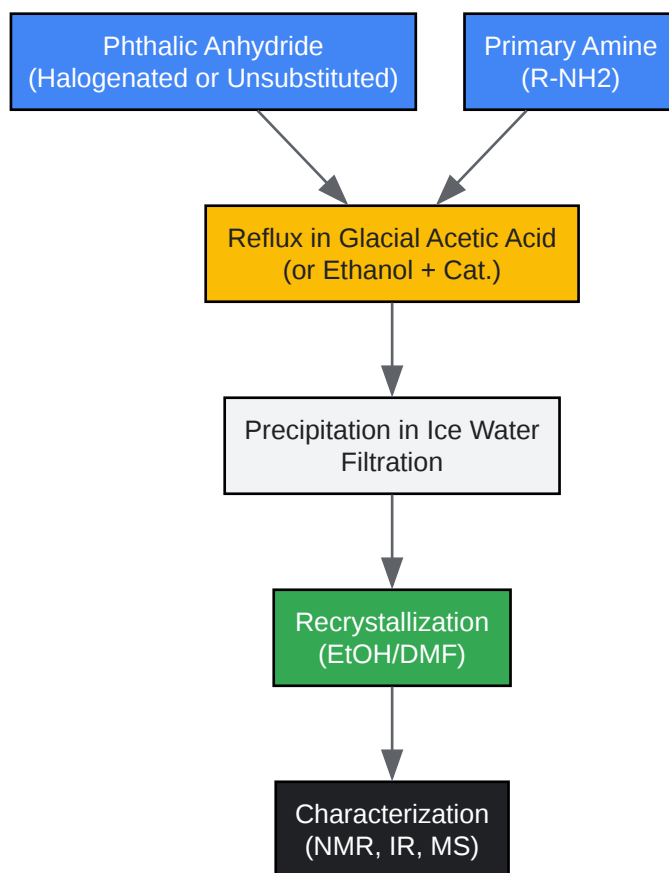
Phthalic Anhydride
(Halogenated or Unsubstituted)

Primary Amine
(R-NH2)

Reflux in Glacial Acetic Acid
(or Ethanol + Cat.)

Precipitation in Ice Water
Filtration

Recrystallization
(EtOH/DMF)

Characterization
(NMR, IR, MS)